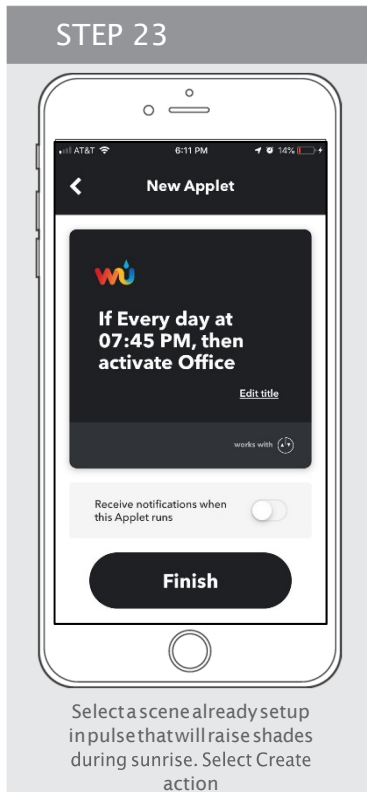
STEP 23

AT&T 6:11 PM 14%

New Applet

wu

If Every day at 07:45 PM, then activate Office

Edit title

works with

Receive notifications when this Applet runs

Finish

Select a scene already setup in pulse that will raise shades during sunrise. Select Create action